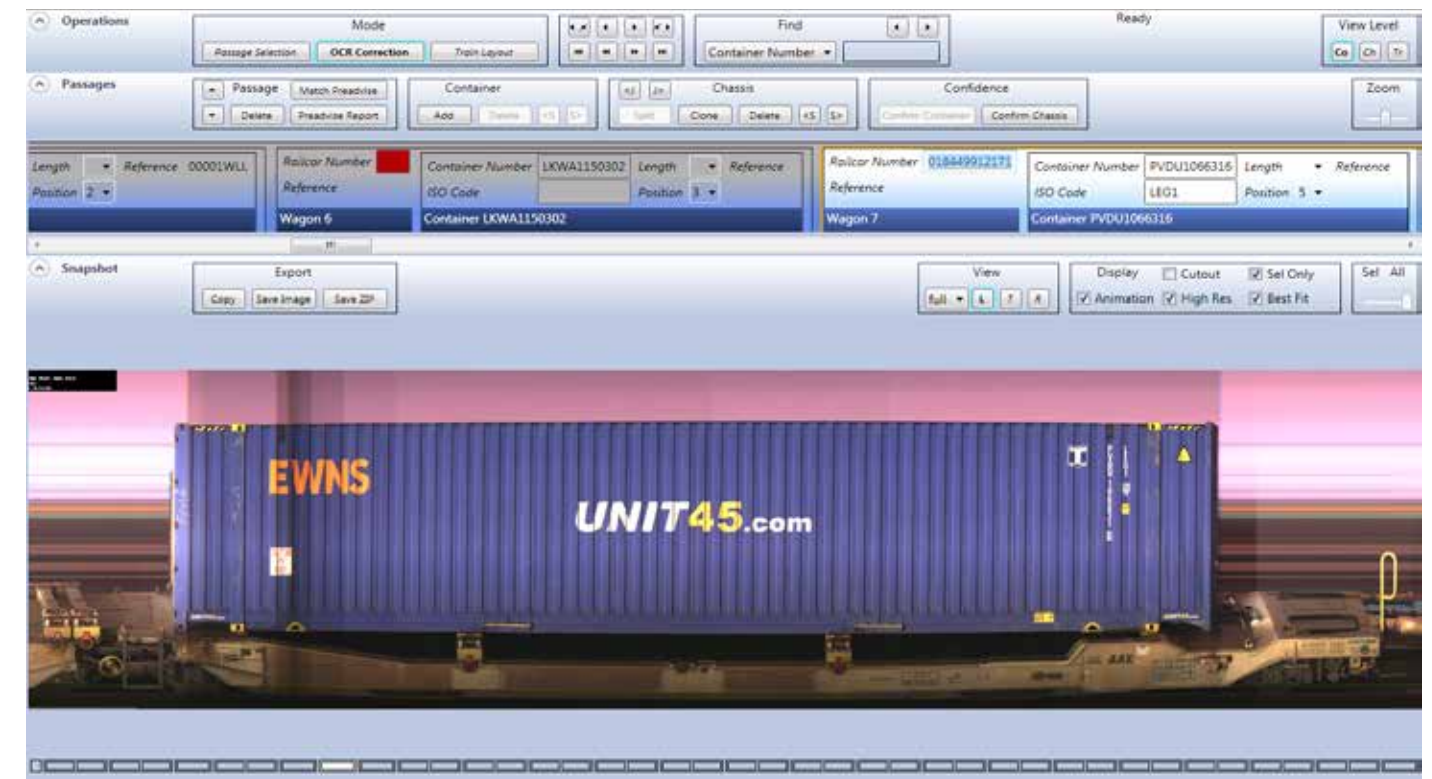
Operations

Mode
Passage Selection OCR Correction Train Layout

Find
Container Number

Ready

View Level
Co Ch Tr

Passages

Passage Match Preadvise
Delete Preadvise Report

Container
Add Delete

Chassis
Split Clone Delete

Confidence
Confirm Container Confirm Chassis

Zoom

Length Reference 00001WLL
Position 2

Railcar Number
Reference
Wagon 6

Container Number LKWA1150302 Length Reference
ISO Code Position 3
Container LKWA1150302

Railcar Number 018449912171
Reference
Wagon 7

Container Number PVDU1066316 Length Reference
ISO Code LEG1 Position 5
Container PVDU1066316

Snapshot

Export
Copy Save Image Save ZIP

View
full

Display Cutout Sel Only
Animation High Res Best Fit

Sel All

EWNS

UNIT45.com